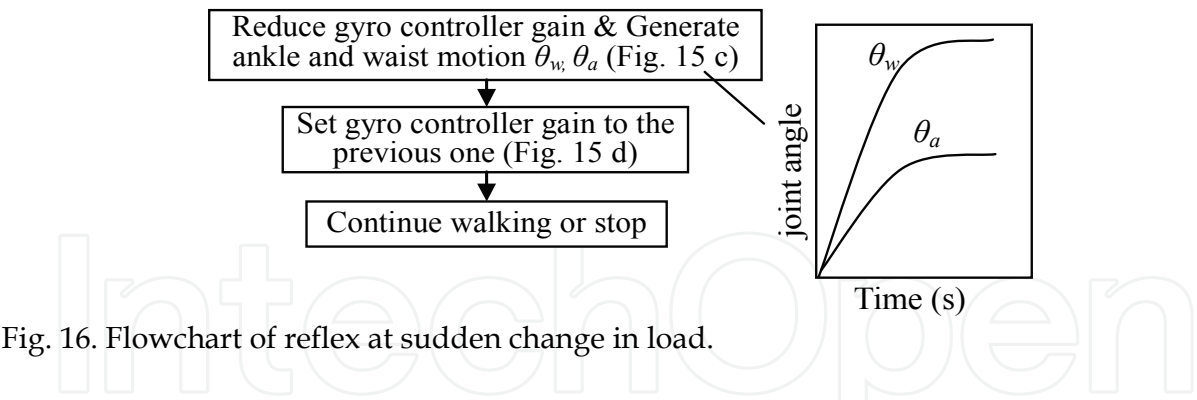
Reduce gyro controller gain & Generate ankle and waist motion $\theta_w, \theta_a$ (Fig. 15 c)

Set gyro controller gain to the previous one (Fig. 15 d)

Continue walking or stop

$\theta_w$

$\theta_a$

joint angle

Time (s)

Fig. 16. Flowchart of reflex at sudden change in load.

IntechOpen